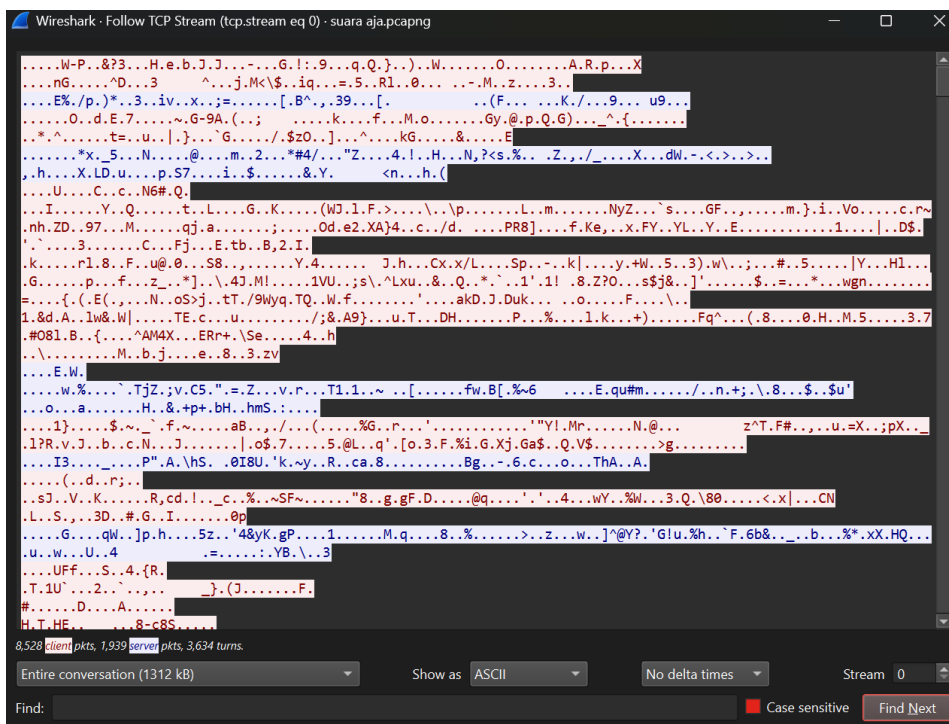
Wireshark · Follow TCP Stream (tcp.stream eq 0) · suara aja.pcapng

.....W-P..&?3...H.e.b.J.J...-...G.!:.9...q.Q.}..)..W.......O........A.R.p...X
...nG.....^D...3 ^...j.M<\$..iq...=.5..Rl..0... ..-.M..z....3..
....E%./p.)*..3..iv..x..;=......[.B^.,.39...[. ..(F... ...K./...9... u9...
......O..d.E.7.....~.G-9A.(..; .....k....f...M.o.......Gy.@.p.Q.G)..._^.{.......
..*.^......t=..u..|.}...`G...../.$zO..]...^....kG.....&.....E
.......*x._5...N.....@.....m..2...*#4/..."Z....4.!..H...N,?<s.%.. .Z.,./_....X...dW.-.<.>..>..
,.h....X.LD.u....p.S7.....i..$......&.Y. <n...h.(
....U....C..c..N6#.Q.
...I......Y..Q........t..L....G..K.....(WJ.l.F.>....\..\p.......L..m.......NyZ..`s....GF..,.....m.}.i..Vo.....c.r~
.nh.ZD..97...M.......qj.a.......;.....Od.e2.XA}4..c../d. ....PR8]....f.Ke,..x.FY..YL..Y..E............1....|..D$.
'.`....3.......C...Fj...E.tb..B,2.I.
.k.....rl.8..F..u@.0...S8..,......Y.4...... J.h...Cx.x/L....Sp..-..k|....y.+W..5..3).w\..;...#..5.....|Y...Hl...
.G.......p...f..z_..*]..\.4J.M!.....1VU..;s\.^Lxu..&..Q..*.`..1'.1! .8.Z?O...s$j&..]'......$..=...*...wgn........
=....{.(.E(.,...N..oS>j..tT./9Wyq.TQ..W.f........'....akD.J.Duk... ..o.....F.....\..
1.&d.A..lw&.W|.....TE.c...u........./;&.A9}...u.T...DH.......P...%....l.k...+).......Fq^...(.8....0.H..M.5......3.7
.#O8l.B..{....^AM4X...ERr+.\Se.....4..h
..\.........M..b.j....e..8..3.zv
....E.W.
.....w.%....`.TjZ.;v.C5.".=.Z...v.r...T1.1..~ ..[......fw.B[.%~6 ....E.qu#m......./..n.+;.\.8...$..$u'
...o....a.......H..&.+p+.bH..hmS.:.....
.....1}.....$.~._`.f.~.....aB..,./...(.....%G..r...'..........'"Y!.Mr.......N.@... z^T.F#..,..u.=X..;pX.._
.l?R.v.J..b..c.N...J.......|.o$.7.....5.@L..q'.[o.3.F.%i.G.Xj.Ga$..Q.V$........>g.........
....I3....___...P".A.\hS. .0I8U.'k.~y..R..ca.8..........Bg..-.6.c....o...ThA..A.
.....(..d..r;..
..sJ..V..K......R,cd.!.._c..%..~SF~......"8..g.gF.D.....@q....'.'..4...wY..%W...3.Q.\80......<.x|....CN
.L..S.,..3D..#.G..I.......0p
.....G....qW..]p.h....5z..'4&yK.gP....1.......M.q....8..%......>..z...w..]^@Y?.'G!u.%h..`F.6b&.._..b...%*.xX.HQ....
.u..w...U..4 .=.....:.YB.\..3
....UFf...S..4.{R.
.T.1U`...2..`..,.. _}.(J.......F.
#......D....A......
H.T.HE.. ...8-c8S.....

8,528 client pkts, 1,939 server pkts, 3,634 turns.

Entire conversation (1312 kB) Show as ASCII No delta times Stream 0

Find: Case sensitive Find Next